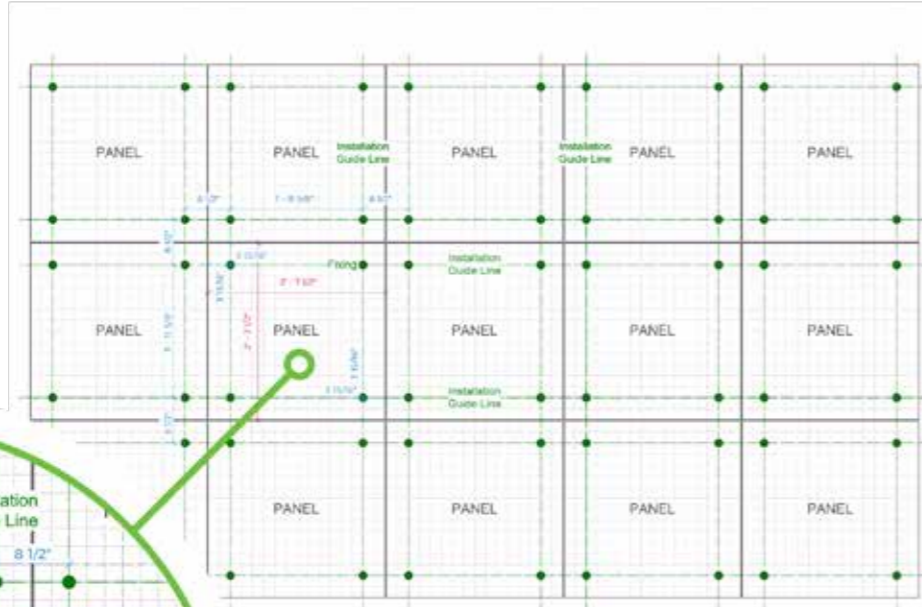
PANEL

PANEL

Installation Guide Line

PANEL

Installation Guide Line

PANEL

PANEL

4 1/2"

7' - 8 5/8"

4 1/2"

4 1/2"

1 15/16"

Fixing

Installation Guide Line

2' - 7 1/2"

PANEL

1' - 5 1/8"

1 15/16"

2' - 7 1/2"

PANEL

PANEL

PANEL

PANEL

1 15/16"

1 15/16"

Installation Guide Line

4 1/2"

PANEL

PANEL

PANEL

PANEL

allation

Line

8 1/2"